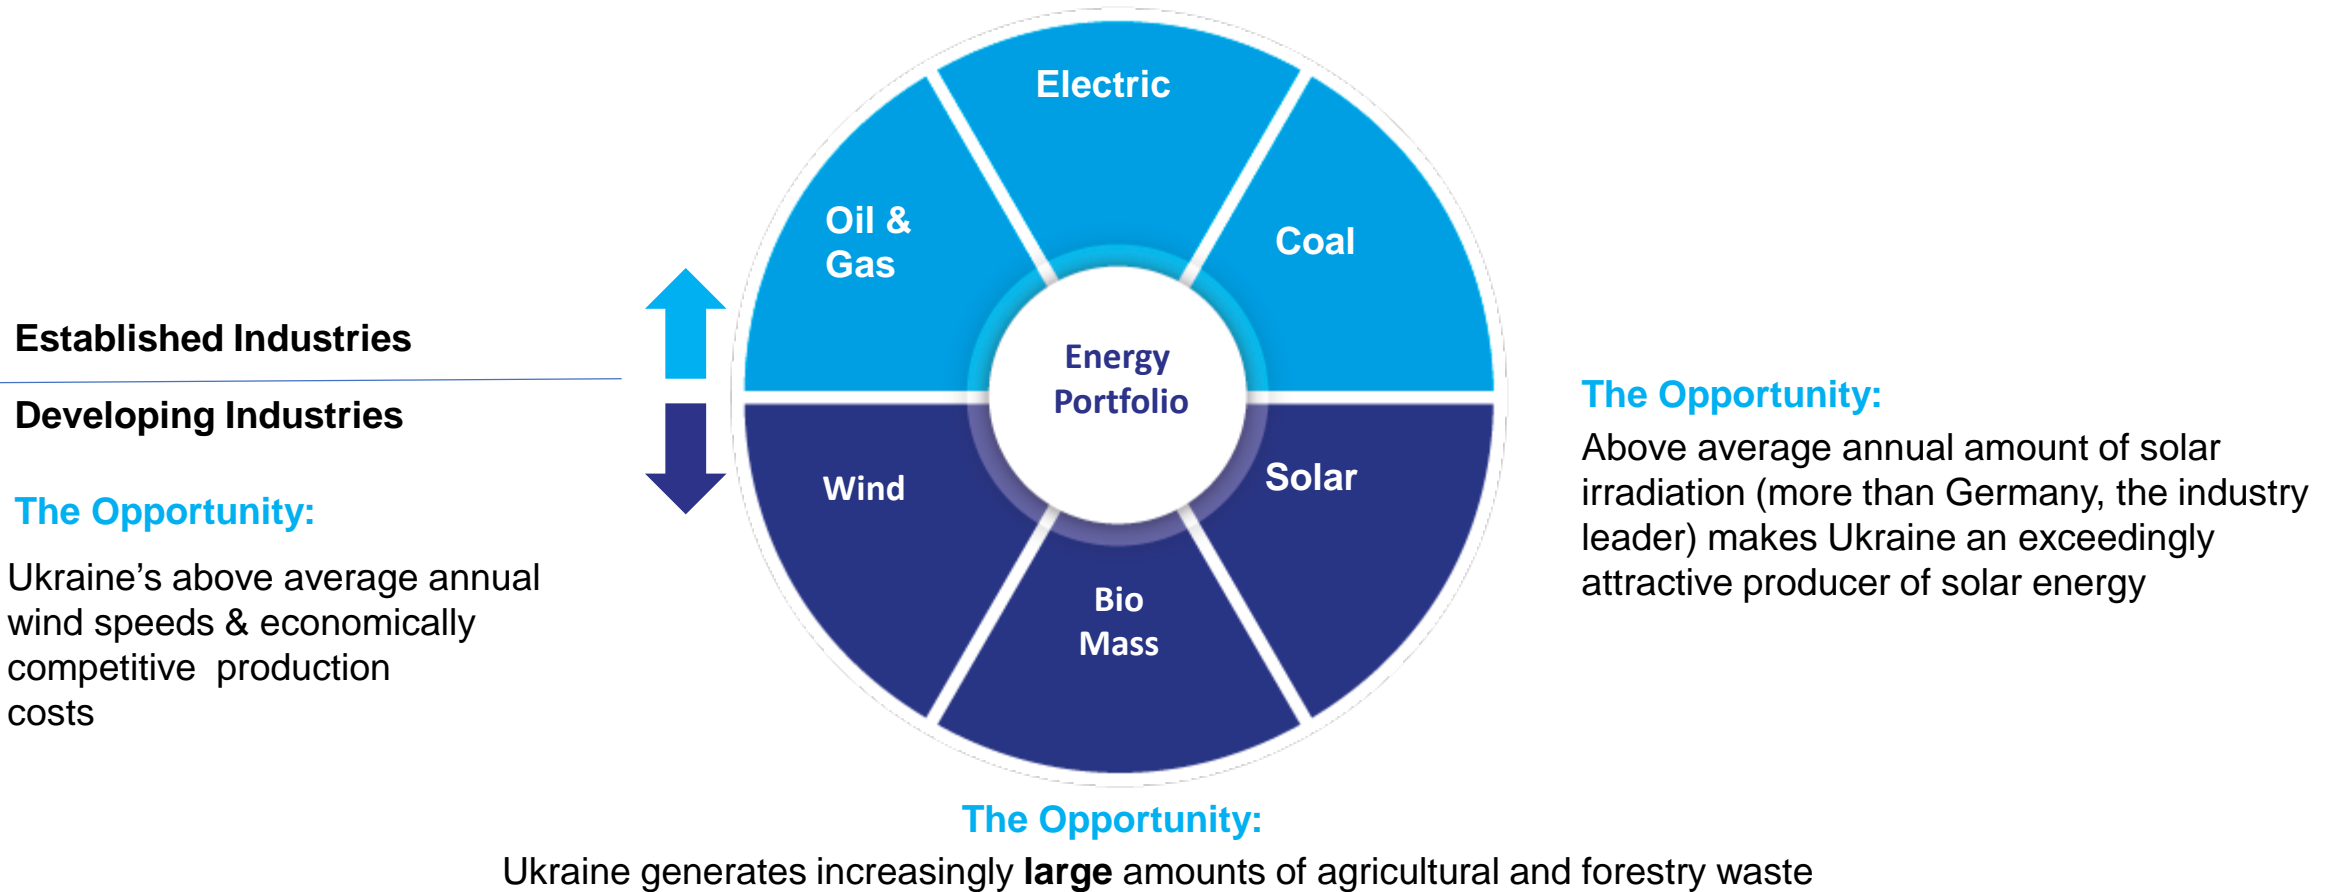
Established Industries

Developing Industries

The Opportunity:

Ukraine’s above average annual wind speeds & economically competitive production costs

Electric

Oil & Gas

Coal

Energy Portfolio

Wind

Solar

Bio Mass

The Opportunity:

Above average annual amount of solar irradiation (more than Germany, the industry leader) makes Ukraine an exceedingly attractive producer of solar energy

The Opportunity:

Ukraine generates increasingly **large** amounts of agricultural and forestry waste